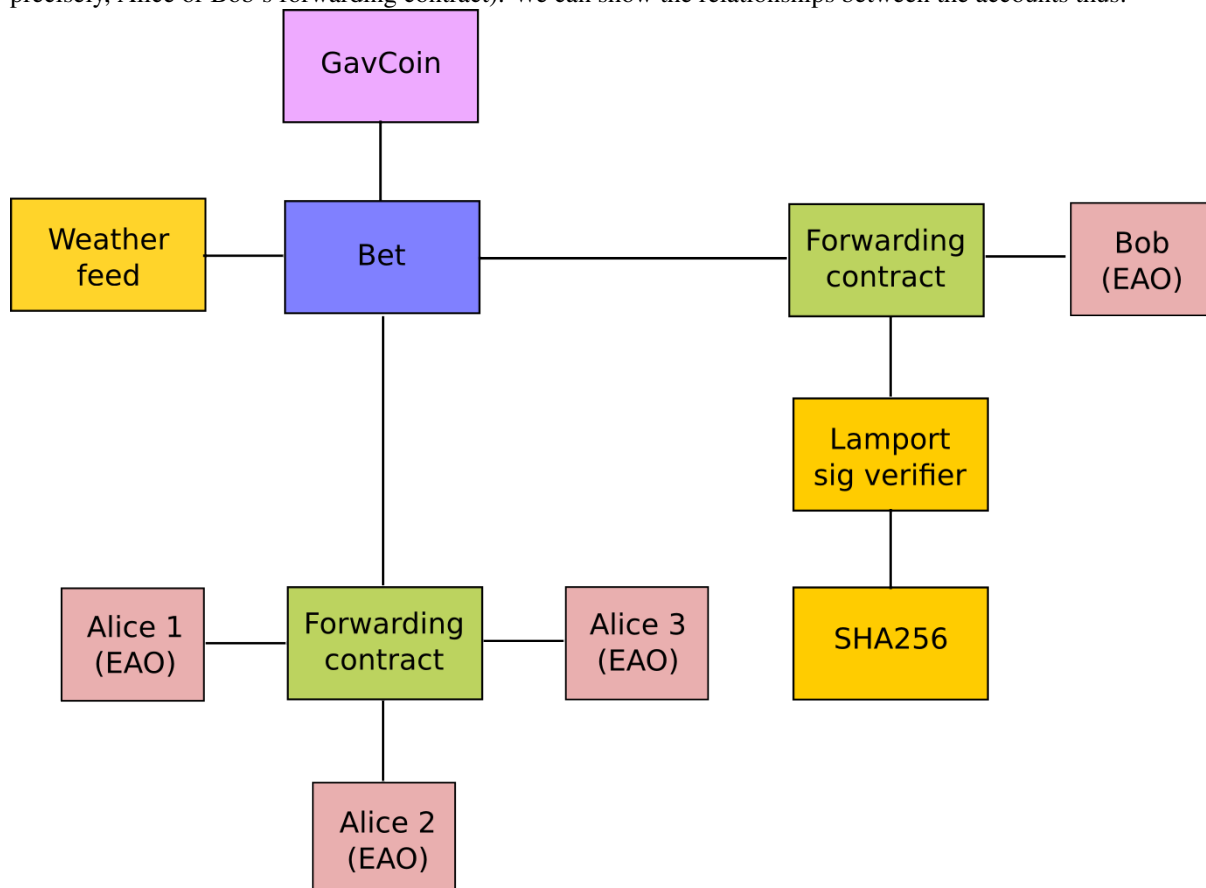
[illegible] Alice or Bob's forwarding contract). We can show the relationships between the accounts thus:

GavCoin

Weather feed

Bet

Forwarding contract

Bob (EAO)

Lamport sig verifier

Alice 1 (EAO)

Forwarding contract

Alice 3 (EAO)

SHA256

Alice 2 (EAO)